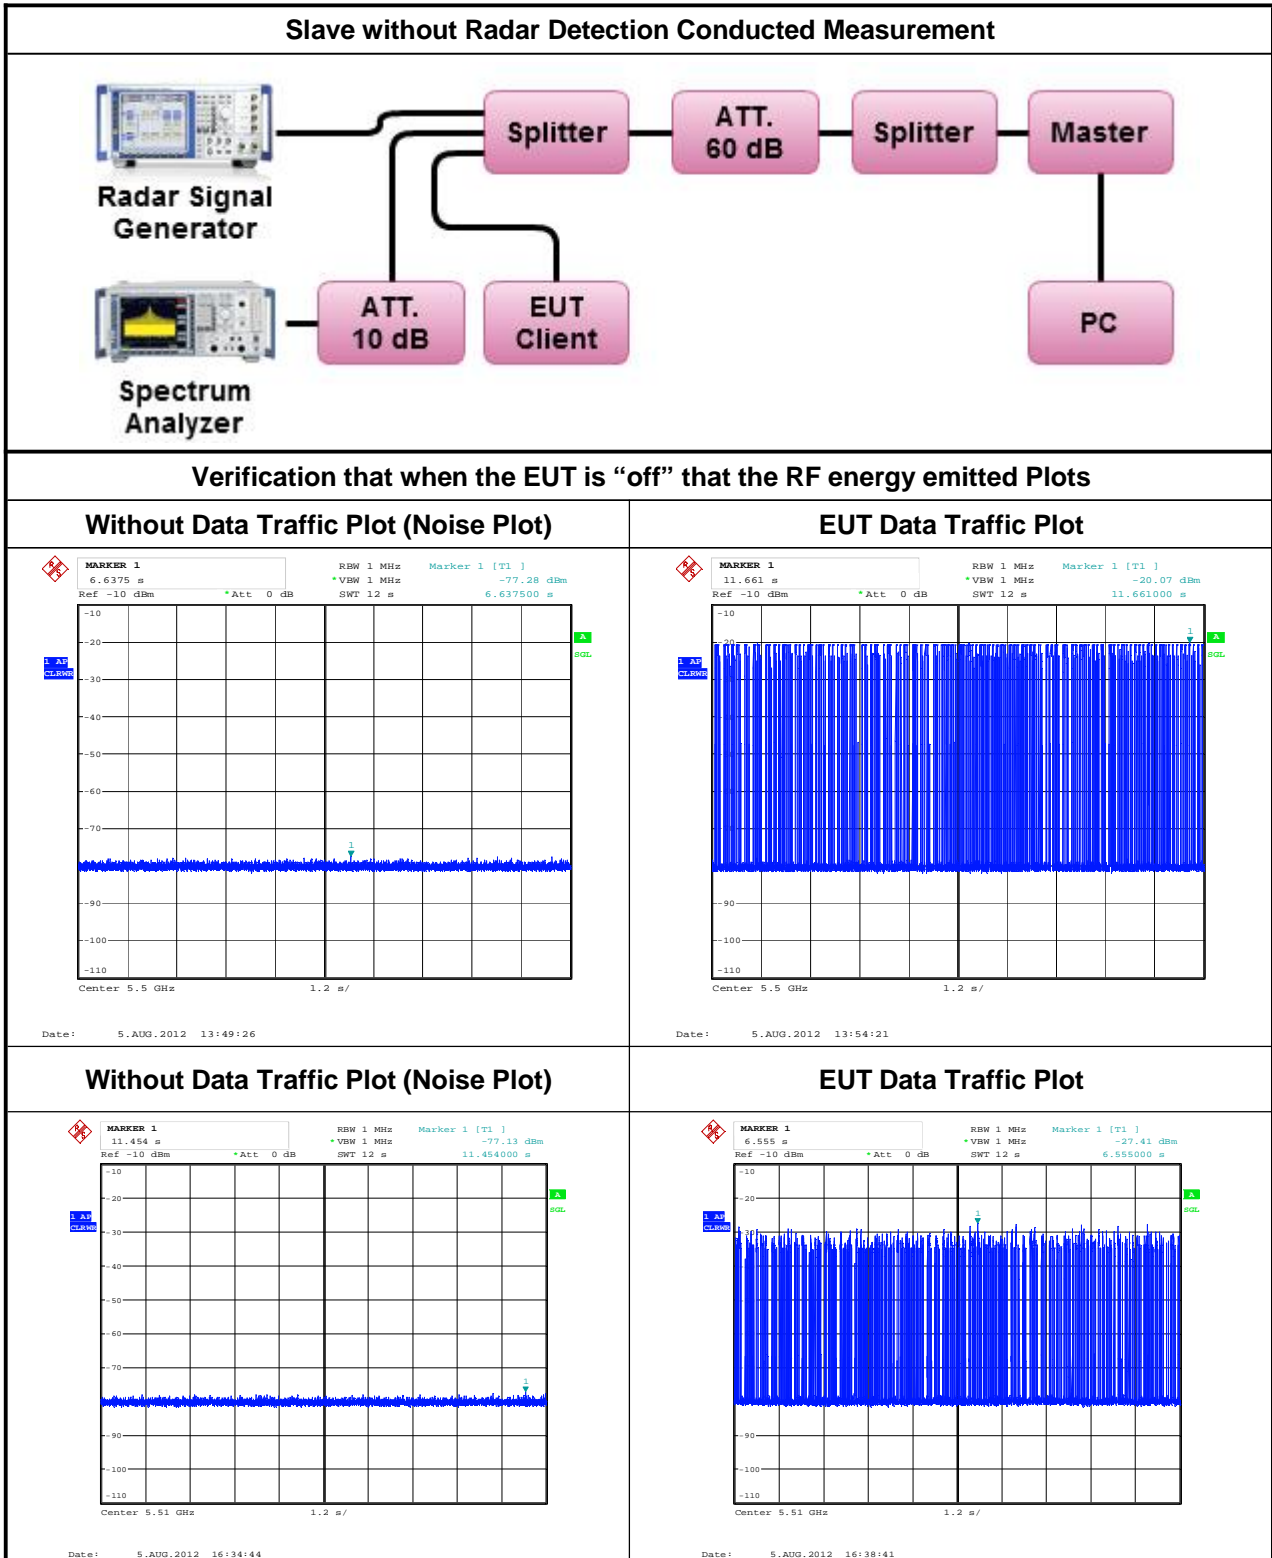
Slave without Radar Detection Conducted Measurement

Radar Signal Generator

Spectrum Analyzer

Splitter

ATT. 60 dB

Splitter

Master

ATT. 10 dB

EUT Client

PC

Verification that when the EUT is “off” that the RF energy emitted Plots

| Without Data Traffic Plot (Noise Plot) | EUT Data Traffic Plot |
|---|---|

MARKER 1
6.6375 s
Ref -10 dBm
*Att 0 dB
RBW 1 MHz
*VBW 1 MHz
SWT 12 s
Marker 1 [T1 ]
-77.28 dBm
6.637500 s
1 AP
CLRWR
A
SGL
-10
-20
-30
-40
-50
-60
-70
1
-90
-100
-110
Center 5.5 GHz
1.2 s/
Date: 5.AUG.2012 13:49:26

MARKER 1
11.661 s
Ref -10 dBm
*Att 0 dB
RBW 1 MHz
*VBW 1 MHz
SWT 12 s
Marker 1 [T1 ]
-20.07 dBm
11.661000 s
1 AP
CLRWR
A
SGL
-10
-20
1
-90
-100
-110
Center 5.5 GHz
1.2 s/
Date: 5.AUG.2012 13:54:21

| Without Data Traffic Plot (Noise Plot) | EUT Data Traffic Plot |
|---|---|

MARKER 1
11.454 s
Ref -10 dBm
*Att 0 dB
RBW 1 MHz
*VBW 1 MHz
SWT 12 s
Marker 1 [T1 ]
-77.13 dBm
11.454000 s
1 AP
CLRWR
A
SGL
-10
-20
-30
-40
-50
-60
-70
1
-90
-100
-110
Center 5.51 GHz
1.2 s/
Date: 5.AUG.2012 16:34:44

MARKER 1
6.555 s
Ref -10 dBm
*Att 0 dB
RBW 1 MHz
*VBW 1 MHz
SWT 12 s
Marker 1 [T1 ]
-27.41 dBm
6.555000 s
1 AP
CLRWR
A
SGL
-10
-20
1
-30
-90
-100
-110
Center 5.51 GHz
1.2 s/
Date: 5.AUG.2012 16:38:41